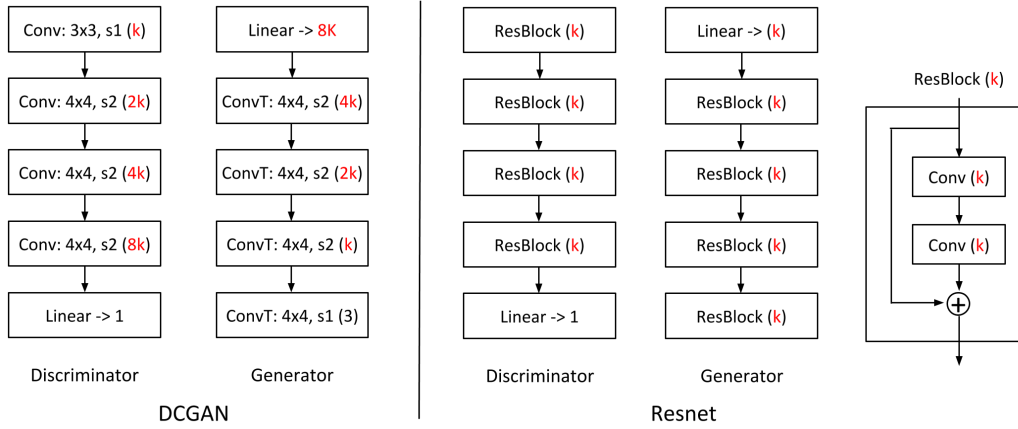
Conv: 3x3, s1 (k)

Conv: 4x4, s2 (2k)

Conv: 4x4, s2 (4k)

Conv: 4x4, s2 (8k)

Linear -> 1

Discriminator

Linear -> 8K

ConvT: 4x4, s2 (4k)

ConvT: 4x4, s2 (2k)

ConvT: 4x4, s2 (k)

ConvT: 4x4, s1 (3)

Generator

DCGAN

ResBlock (k)

ResBlock (k)

ResBlock (k)

ResBlock (k)

Linear -> 1

Discriminator

Linear -> (k)

ResBlock (k)

ResBlock (k)

ResBlock (k)

ResBlock (k)

Generator

Resnet

ResBlock (k)

Conv (k)

Conv (k)

$\oplus$